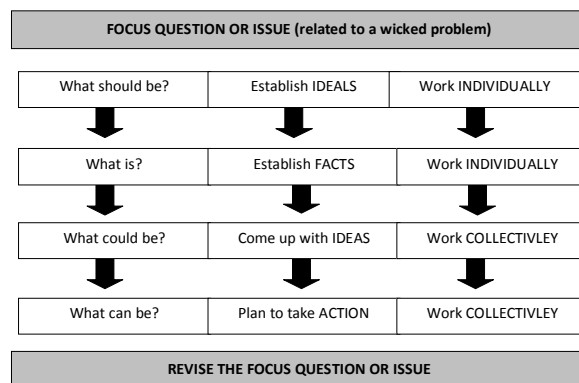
FOCUS QUESTION OR ISSUE (related to a wicked problem)

| What should be? | Establish IDEALS | Work INDIVIDUALLY |
|---|---|---|
| What is? | Establish FACTS | Work INDIVIDUALLY |
| What could be? | Come up with IDEAS | Work COLLECTIVLEY |
| What can be? | Plan to take ACTION | Work COLLECTIVLEY |

REVISE THE FOCUS QUESTION OR ISSUE